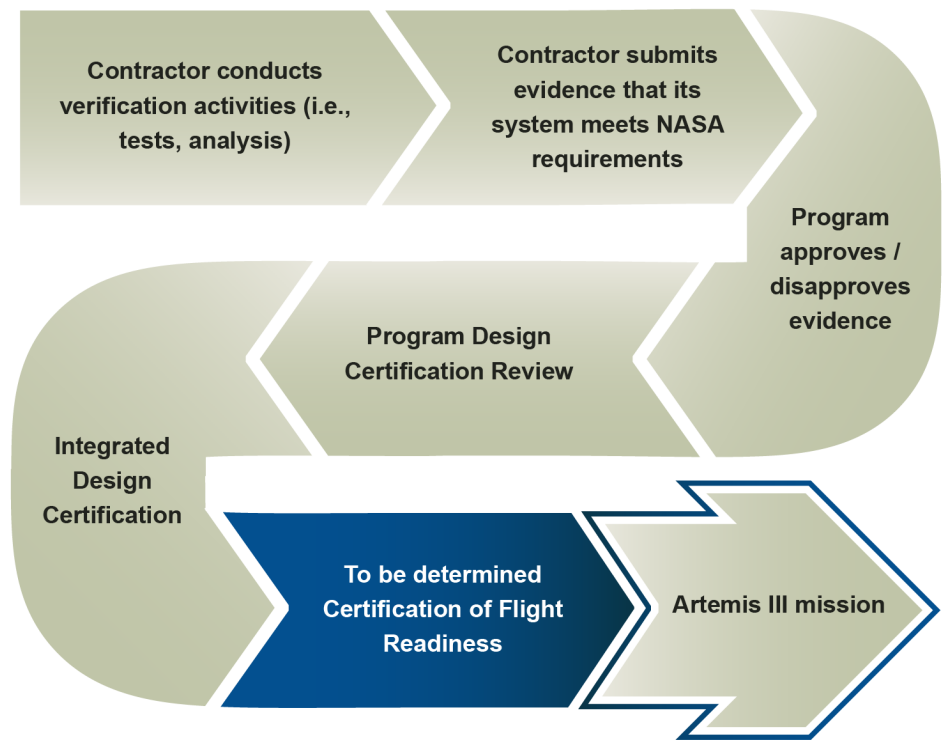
Contractor conducts verification activities (i.e., tests, analysis)

Contractor submits evidence that its system meets NASA requirements

Program approves / disapproves evidence

Program Design Certification Review

Integrated Design Certification

To be determined Certification of Flight Readiness

Artemis III mission